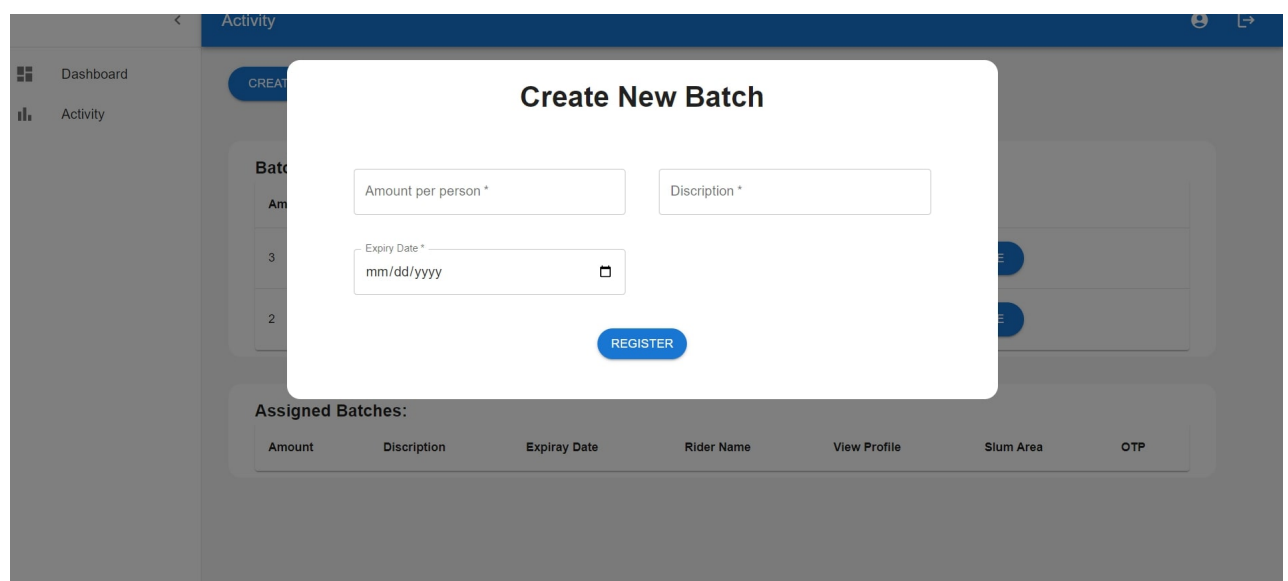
Activity

Dashboard

Activity

CREAT

Batc

Am

3

2

Create New Batch

Amount per person *

Discription *

Expiry Date *

mm/dd/yyyy

REGISTER

Assigned Batches:

| Amount | Discription | Expiray Date | Rider Name | View Profile | Slum Area | OTP |
|---|---|---|---|---|---|---|